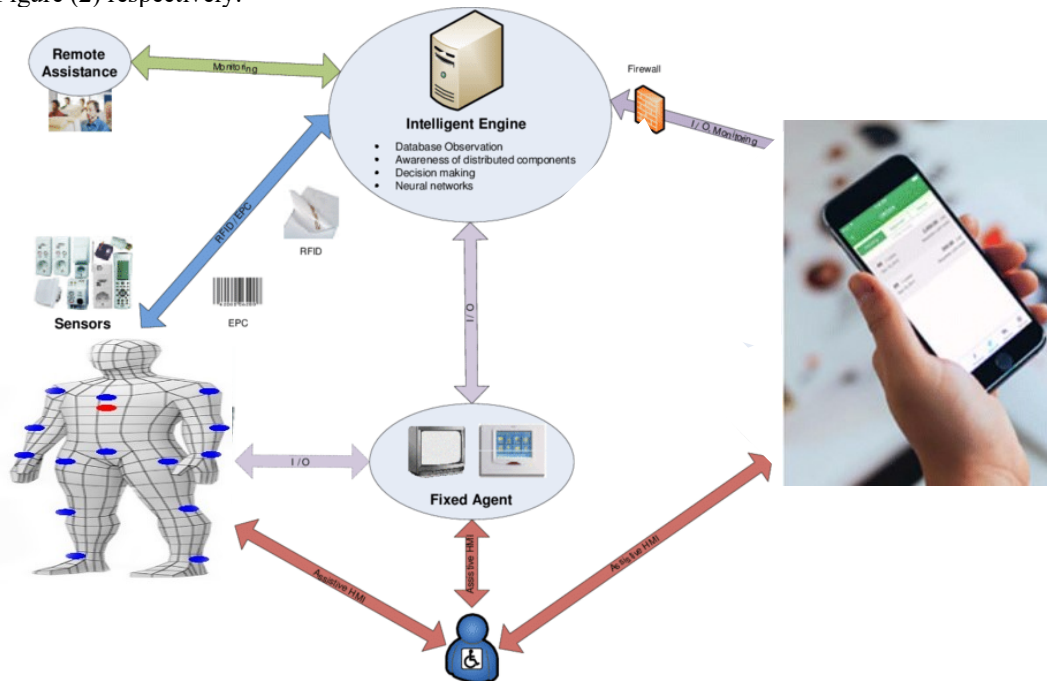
Figure (2) respectively.

Remote Assistance

Monitoring

Intelligent Engine

- Database Observation
- Awareness of distributed components
- Decision making
- Neural networks

Firewall

I / O, Monitoring

RFID / EPC

RFID

EPC

Sensors

I / O

I / O

Fixed Agent

Assistive HMI

Assistive HMI

Assistive HMI